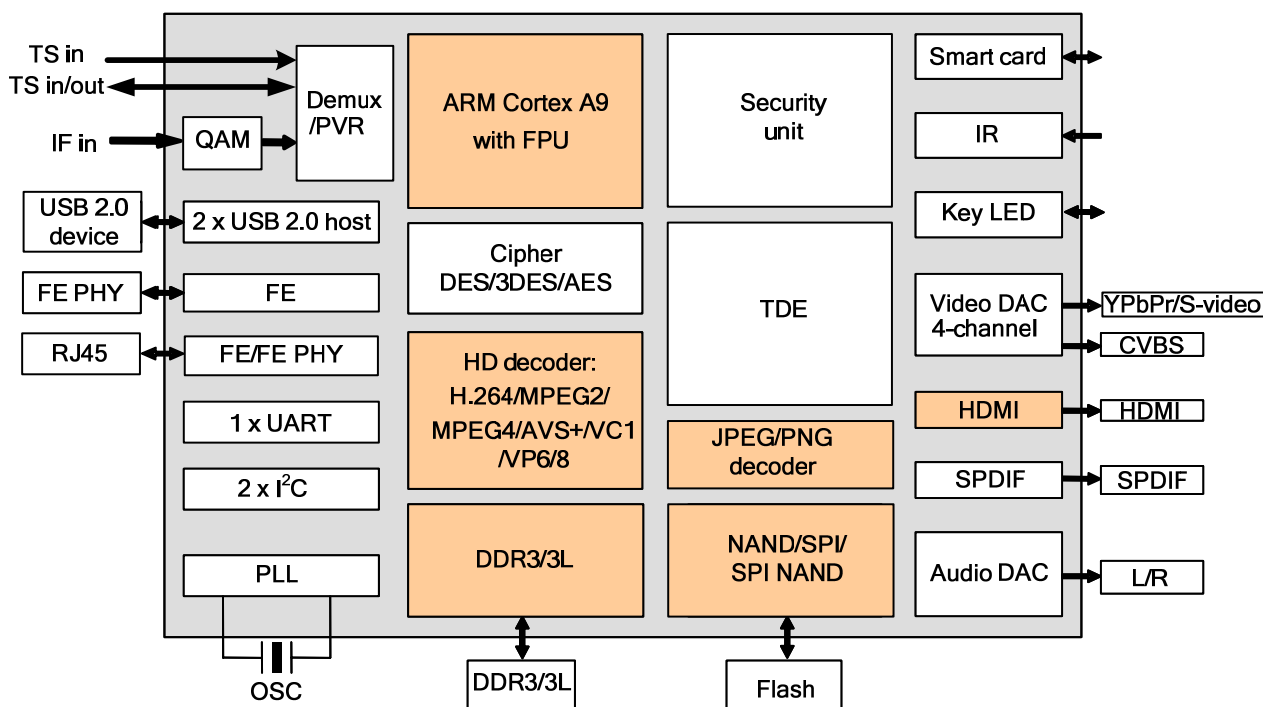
TS in
TS in/out
IF in
QAM
Demux /PVR
ARM Cortex A9 with FPU
Security unit
Smart card
IR
Key LED
USB 2.0 device
2 x USB 2.0 host
Cipher DES/3DES/AES
TDE
FE PHY
FE
RJ45
FE/FE PHY
Video DAC 4-channel
YPbPr/S-video
CVBS
HD decoder: H.264/MPEG2/ MPEG4/AVS+/VC1 /VP6/8
1 x UART
2 x $I^2C$
HDMI
HDMI
JPEG/PNG decoder
SPDIF
SPDIF
PLL
DDR3/3L
NAND/SPI/ SPI NAND
Audio DAC
L/R
OSC
DDR3/3L
Flash